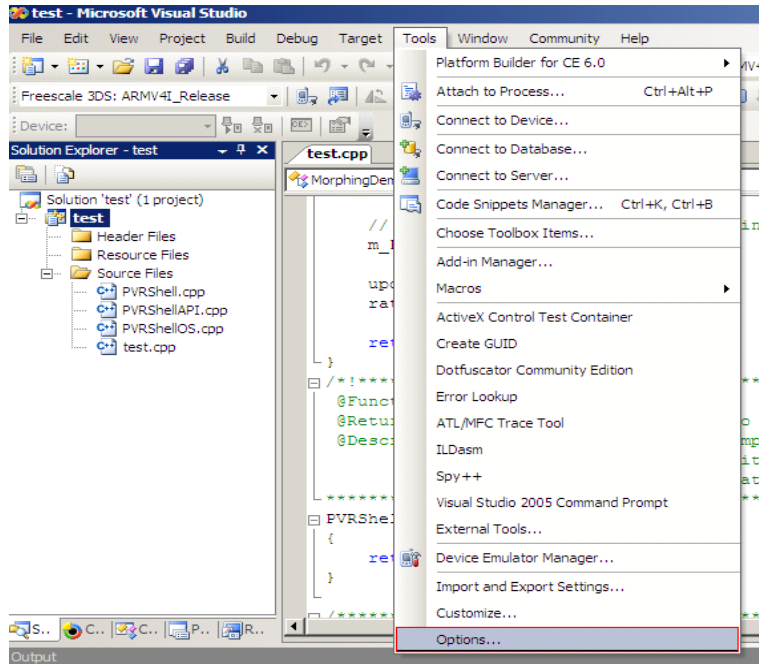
test - Microsoft Visual Studio

File Edit View Project Build Debug Target Tools Window Community Help

Freescale 3DS: ARMV4I_Release

Device:

Solution Explorer - test

Solution 'test' (1 project)
test
Header Files
Resource Files
Source Files
PVRShell.cpp
PVRShellAPI.cpp
PVRShellOS.cpp
test.cpp

test.cpp
MorphingDem

//
m_I
upd
rat
ret
}
/*!****
@Funct
@Retur
@Desc
*******
PVRShel
{
ret
}
/******

Platform Builder for CE 6.0
Attach to Process... Ctrl+Alt+P
Connect to Device...
Connect to Database...
Connect to Server...
Code Snippets Manager... Ctrl+K, Ctrl+B
Choose Toolbox Items...
Add-in Manager...
Macros
ActiveX Control Test Container
Create GUID
Dotfuscator Community Edition
Error Lookup
ATL/MFC Trace Tool
ILDasm
Spy++
Visual Studio 2005 Command Prompt
External Tools...
Device Emulator Manager...
Import and Export Settings...
Customize...
Options...

S.. C... C... P... R...
Output